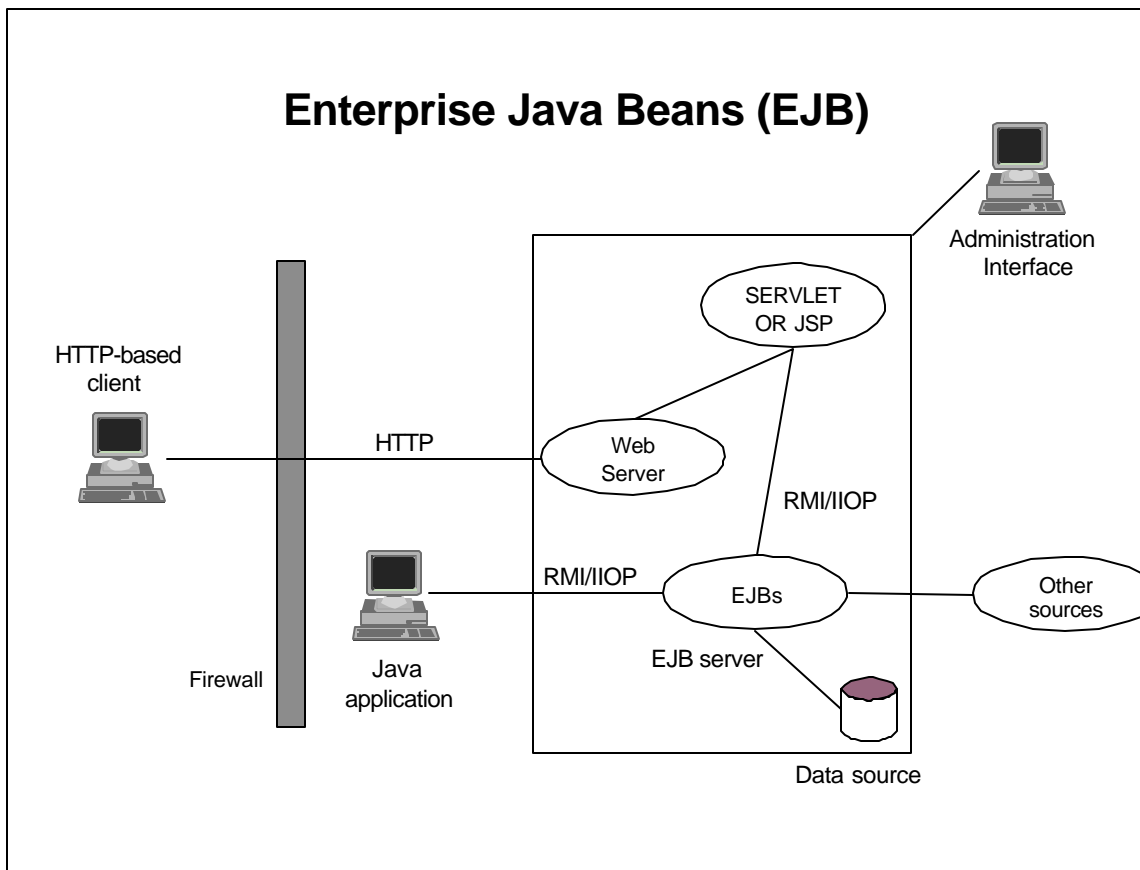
Enterprise Java Beans (EJB)

Administration Interface

SERVLET OR JSP

HTTP-based client

HTTP

Web Server

RMI/IIOP

RMI/IIOP

EJBs

Other sources

EJB server

Firewall

Java application

Data source